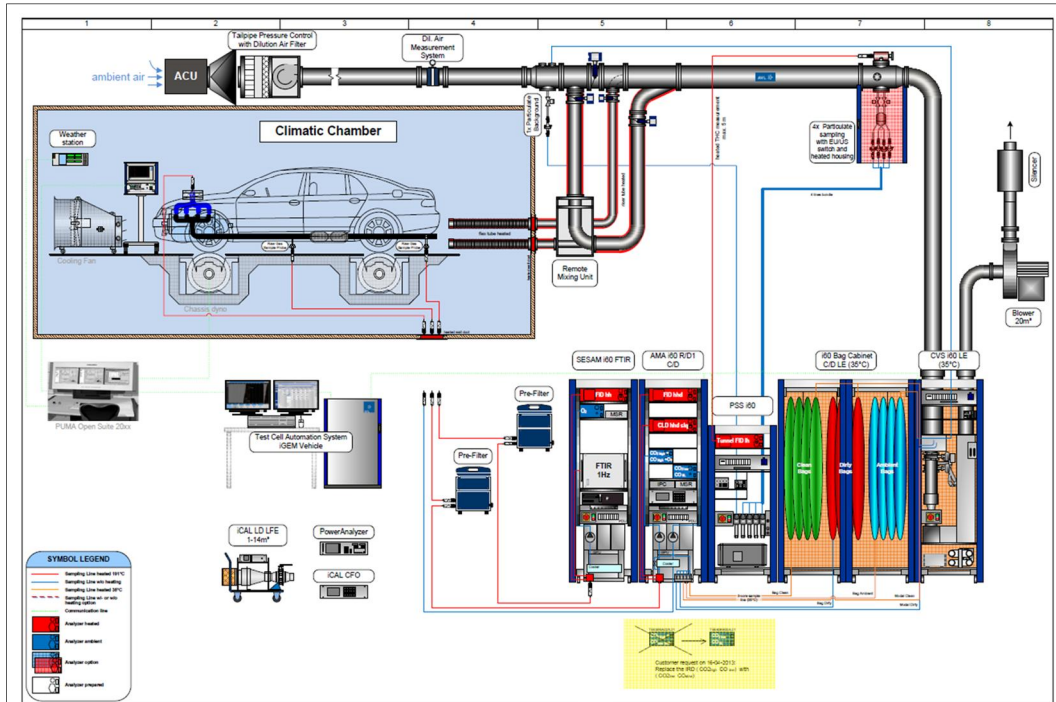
1
2
3
4
5
6
7
8

ambient air
ACU
Tailpipe Pressure Control with Dilution Air Filter
Dil. Air Measurement System
1x Particulate Background
heated THC measurement max 5m
4x Particulate sampling with EU/US switch and heated housing
Silencer
Climatic Chamber
Weather station
Cooling Fan
Chassis dyno
Remote Mixing Unit
Blower 20m³
PUMA Open Suite 20xx
Test Cell Automation System iGEM Vehicle
Pre-Filter
Pre-Filter
SESAM i60 FTIR
AMA i60 R/D1 C/D
PSS i60
i60 Bag Cabinet C/D LE (35°C)
CVS i60 LE (35°C)
FTIR 1Hz
Clean Bags
Dirty Bags
Ambient Bags
iCAL LD LFE 1-14m³
PowerAnalyzer
iCAL CFO
SYMBOL LEGEND
Sampling Line heated 191°C
Sampling Line w/o heating
Sampling Line heated 35°C
Sampling Line w/o or with heating option
Communication line
Analyzer heated
Analyzer ambient
Analyzer option
Analyzer prepared
Customer request on 16-04-2013: Replace the IRD ( $CO_{2H}$, $CO_{LH}$ ) with ( $CO_{2H}$, $CO_{MH}$ )